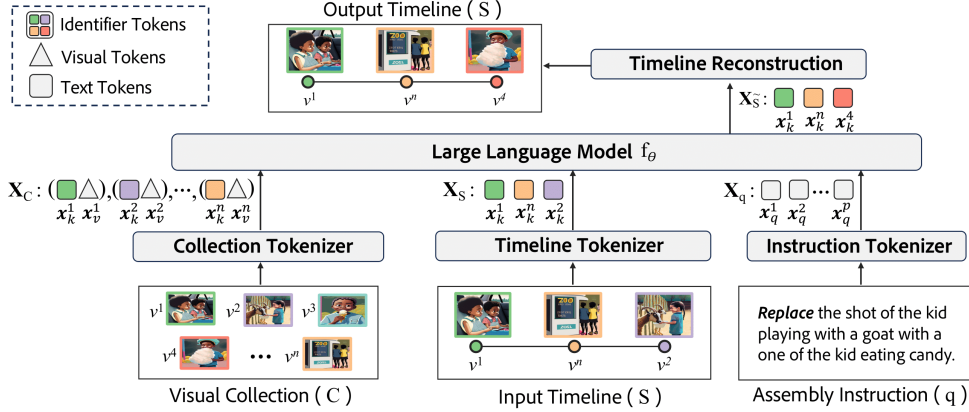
Identifier Tokens
Visual Tokens
Text Tokens

Output Timeline ( S )

$v^1$ $v^n$ $v^4$

ZOO

Timeline Reconstruction

$\mathbf{X}_{\tilde{S}}$ : $\boldsymbol{x}_k^1$ $\boldsymbol{x}_k^n$ $\boldsymbol{x}_k^4$

Large Language Model $f_\theta$

$\mathbf{X}_C$ : $(\square\triangle),(\square\triangle),\cdots,(\square\triangle)$
$\boldsymbol{x}_k^1$ $\boldsymbol{x}_v^1$ $\boldsymbol{x}_k^2$ $\boldsymbol{x}_v^2$ $\boldsymbol{x}_k^n$ $\boldsymbol{x}_v^n$

$\mathbf{X}_S$ : $\boldsymbol{x}_k^1$ $\boldsymbol{x}_k^n$ $\boldsymbol{x}_k^2$

$\mathbf{X}_q$ : $\cdots$ $\boldsymbol{x}_q^1$ $\boldsymbol{x}_q^2$ $\boldsymbol{x}_q^p$

Collection Tokenizer

Timeline Tokenizer

Instruction Tokenizer

$v^1$ $v^2$ $v^3$
$v^4$ $\cdots$ $v^n$

ZOO

$v^1$ $v^n$ $v^2$

***Replace*** the shot of the kid playing with a goat with a one of the kid eating candy.

Visual Collection ( C )

Input Timeline ( S )

Assembly Instruction ( q )